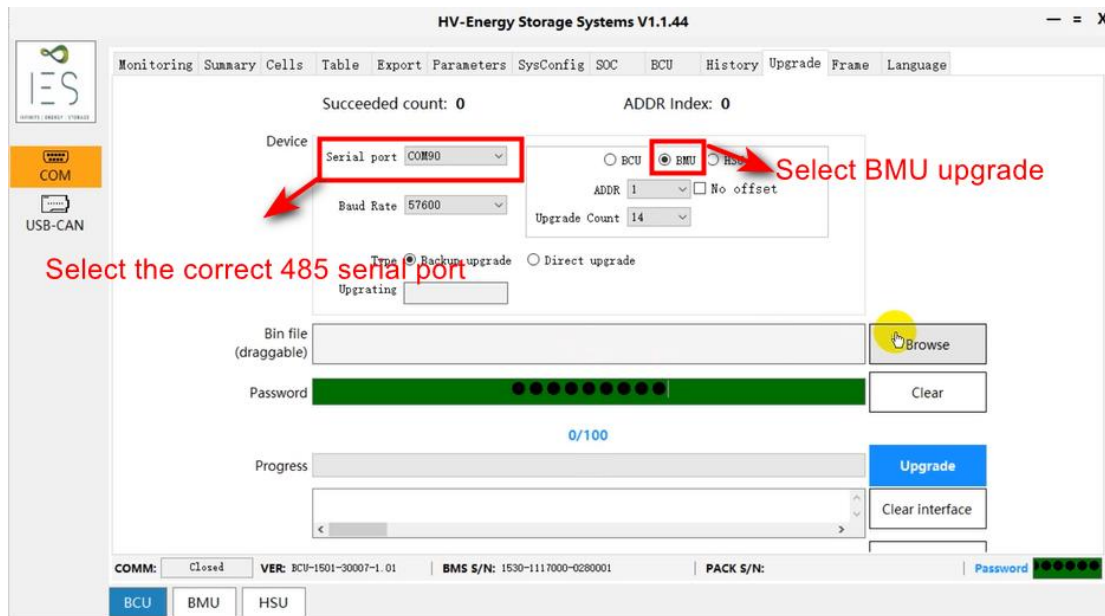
HV-Energy Storage Systems V1.1.44

IES
INFINITE | ENERGY | STORAGE

COM
USB-CAN

Monitoring Summary Cells Table Export Parameters SysConfig SOC BCU History Upgrade Frame Language

Succeeded count: 0
ADDR Index: 0

Device
Serial port COM90
Baud Rate 57600
BCU BMU HSU
ADDR 1
No offset
Upgrade Count 14
Select BMU upgrade

Select the correct 485 serial port
Type Backup upgrade Direct upgrade
Upgrating

Bin file (draggable)
Browse
Password ●●●●●●●●●
Clear
0/100
Progress
Upgrade
Clear interface

COMM: Closed VER: BCU-1501-30007-1.01 BMS S/N: 1530-1117000-0280001 PACK S/N: Password ●●●●●●

BCU BMU HSU